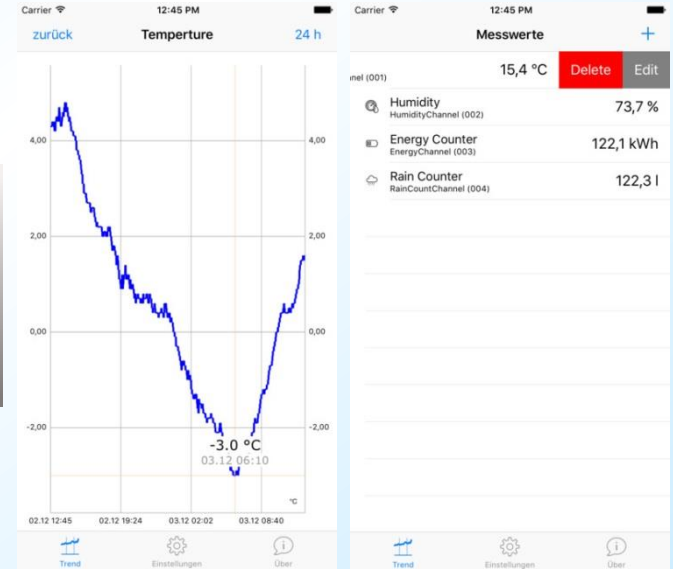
Carrier 12:45 PM

zurück Temperture 24 h

4,00 4,00

2,00 2,00

0,00 0,00

-2,00 -2,00

-3.0 °C
03.12 06:10

°C

02.12 12:45 02.12 19:24 03.12 02:02 03.12 08:40

Trend Einstellungen Über

Carrier 12:45 PM

Messwerte +

nel (001) 15,4 °C Delete Edit

Humidity
HumidityChannel (002) 73,7 %

Energy Counter
EnergyChannel (003) 122,1 kWh

Rain Counter
RainCountChannel (004) 122,3 l

Trend Einstellungen Über